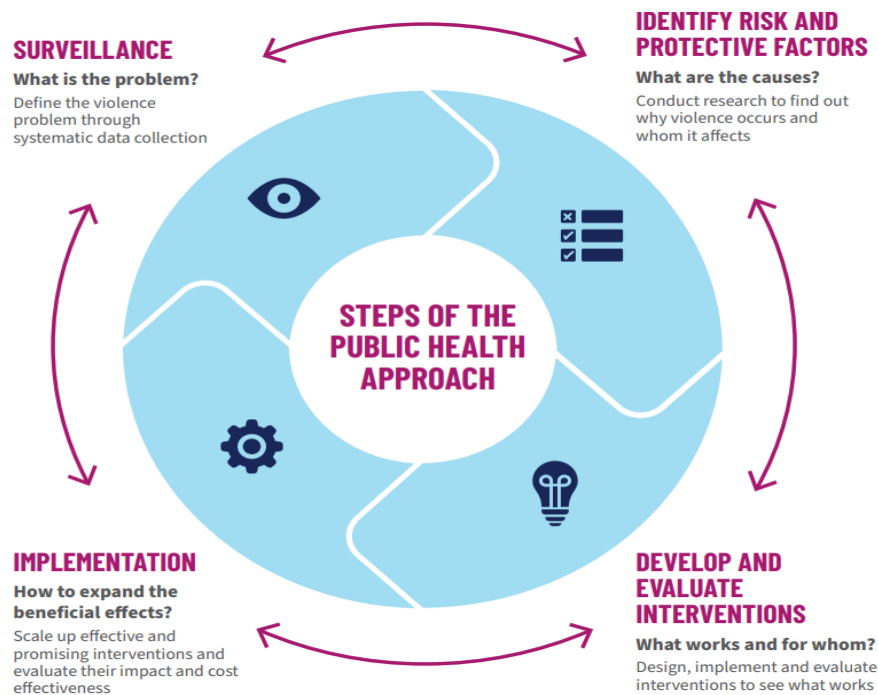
SURVEILLANCE

What is the problem?

Define the violence problem through systematic data collection

IDENTIFY RISK AND PROTECTIVE FACTORS

What are the causes?

Conduct research to find out why violence occurs and whom it affects

STEPS OF THE PUBLIC HEALTH APPROACH

IMPLEMENTATION

How to expand the beneficial effects?

Scale up effective and promising interventions and evaluate their impact and cost effectiveness

DEVELOP AND EVALUATE INTERVENTIONS

What works and for whom?

Design, implement and evaluate interventions to see what works